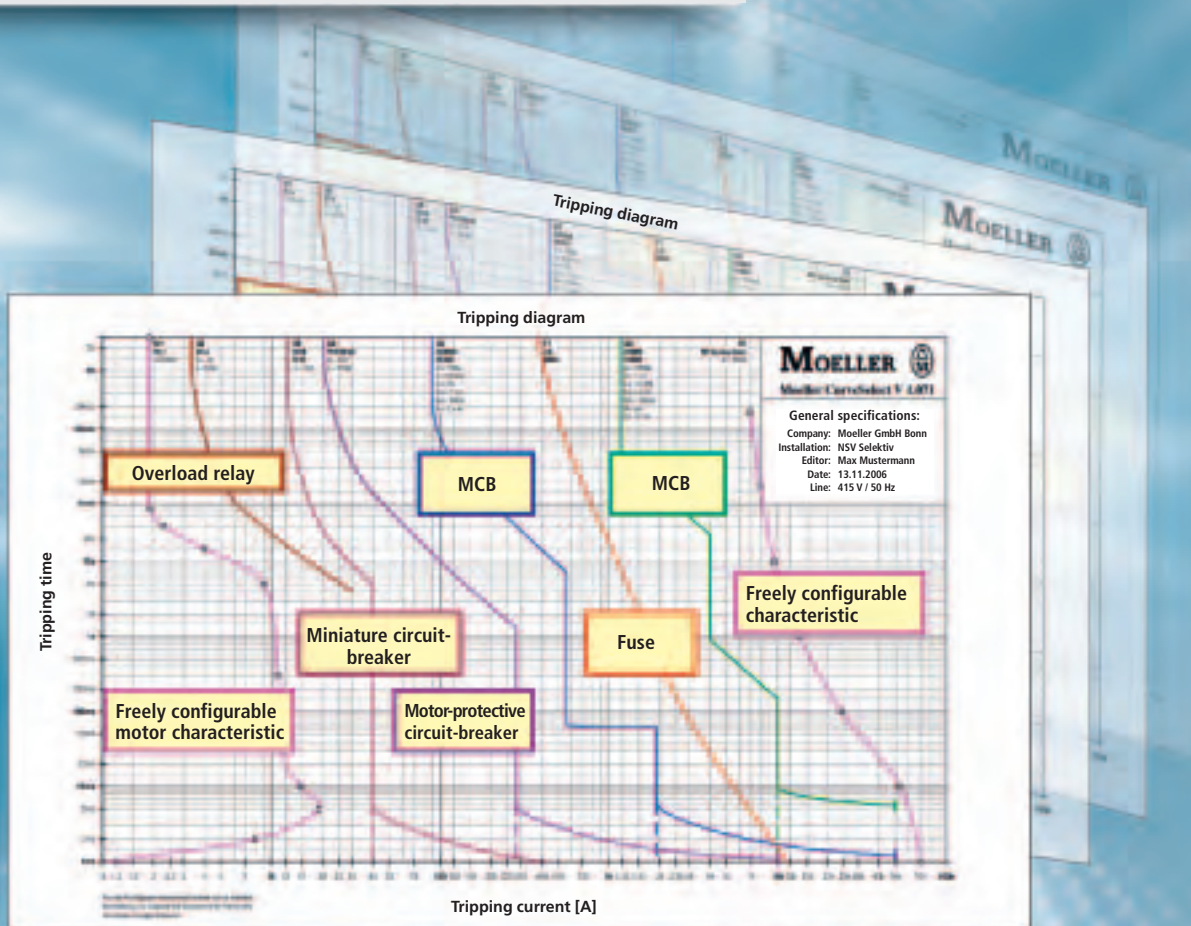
Moeller

Tripping diagram

Moeller

Tripping diagram

Moeller

Moeller CurveSelect V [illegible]

General specifications:
Company: Moeller GmbH Bonn
Installation: NSV Selektiv
Editor: Max Mustermann
Date: 13.11.2006
Line: 415 V / 50 Hz

Overload relay

MCB

MCB

Freely configurable characteristic

Miniature circuit-breaker

Fuse

Freely configurable motor characteristic

Motor-protective circuit-breaker

Tripping time

Tripping current [A]